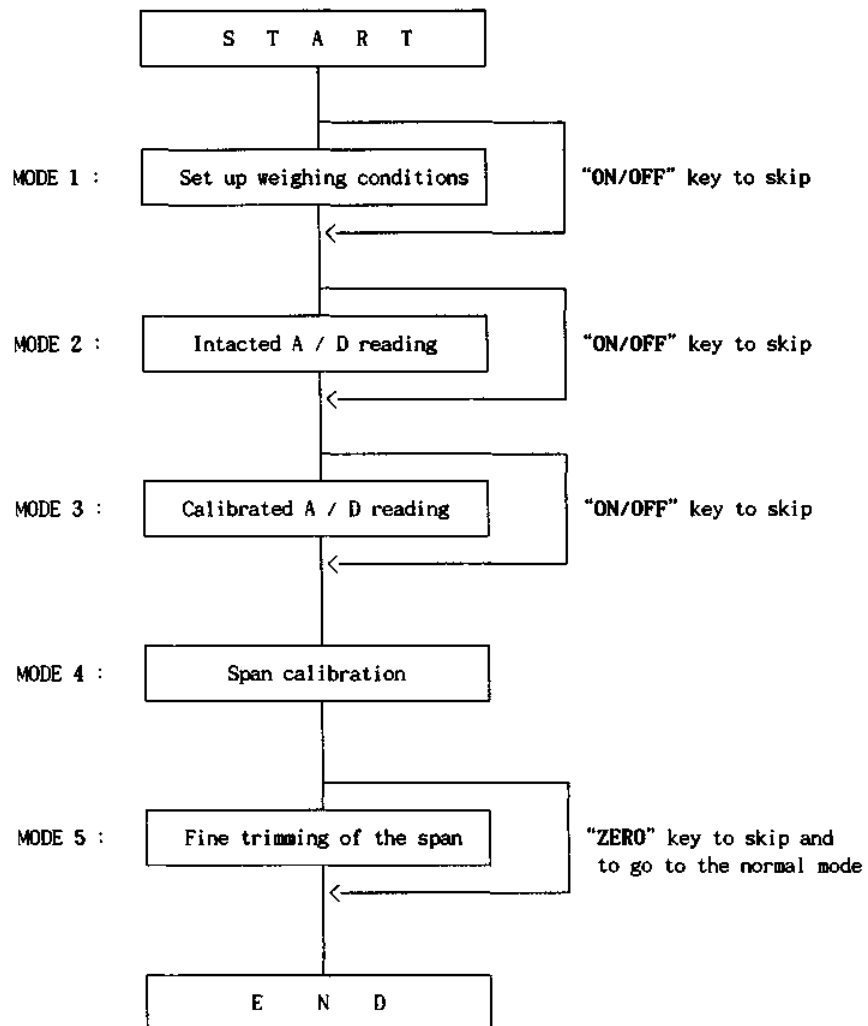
S T A R T

MODE 1 : Set up weighing conditions "ON/OFF" key to skip

MODE 2 : Intacted A / D reading "ON/OFF" key to skip

MODE 3 : Calibrated A / D reading "ON/OFF" key to skip

MODE 4 : Span calibration

MODE 5 : Fine trimming of the span "ZERO" key to skip and to go to the normal mode

E N D